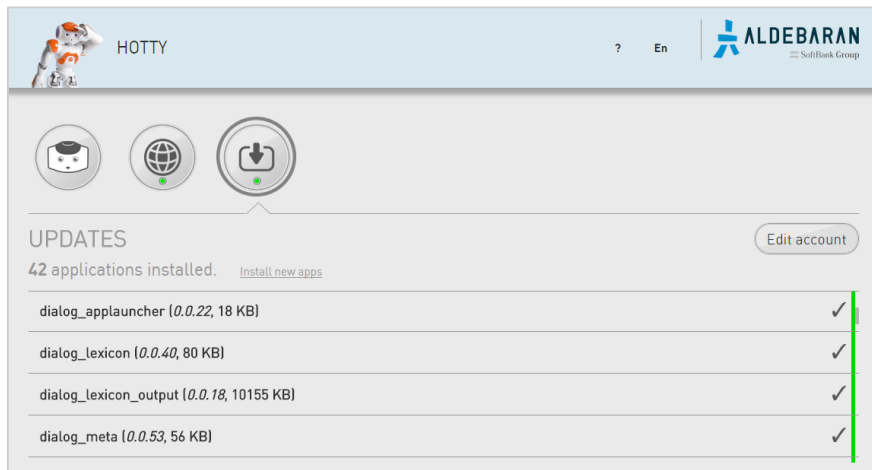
HOTTY

?

En

ALDEBARAN
SoftBank Group

UPDATES

Edit account

42 applications installed.

Install new apps

dialog_applauncher (0.0.22, 18 KB) ✓

dialog_lexicon (0.0.40, 80 KB) ✓

dialog_lexicon_output (0.0.18, 10155 KB) ✓

dialog_meta (0.0.53, 56 KB) ✓